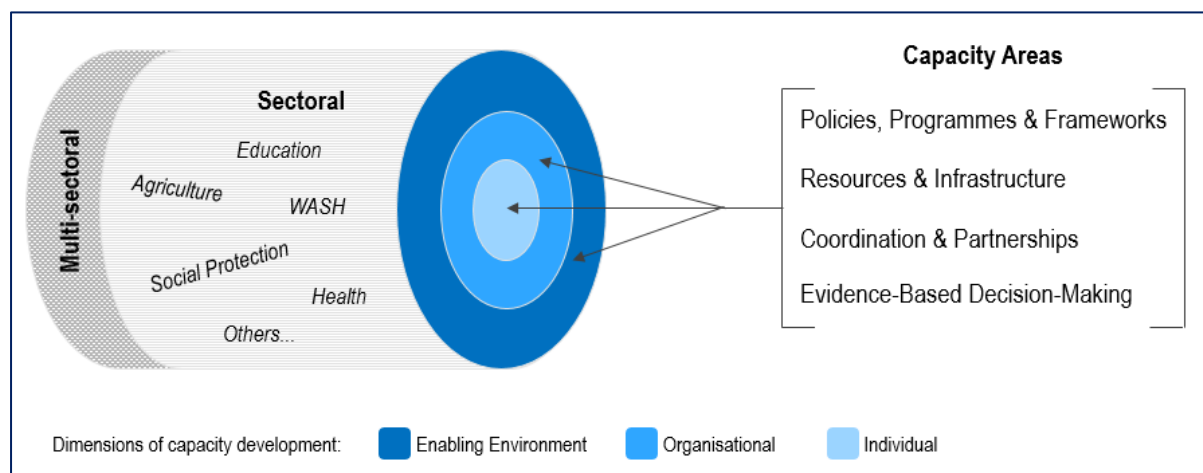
Multi-sectoral

Sectoral

Education

Agriculture

WASH

Social Protection

Health

Others...

Capacity Areas

Policies, Programmes & Frameworks

Resources & Infrastructure

Coordination & Partnerships

Evidence-Based Decision-Making

Dimensions of capacity development: Enabling Environment Organisational Individual